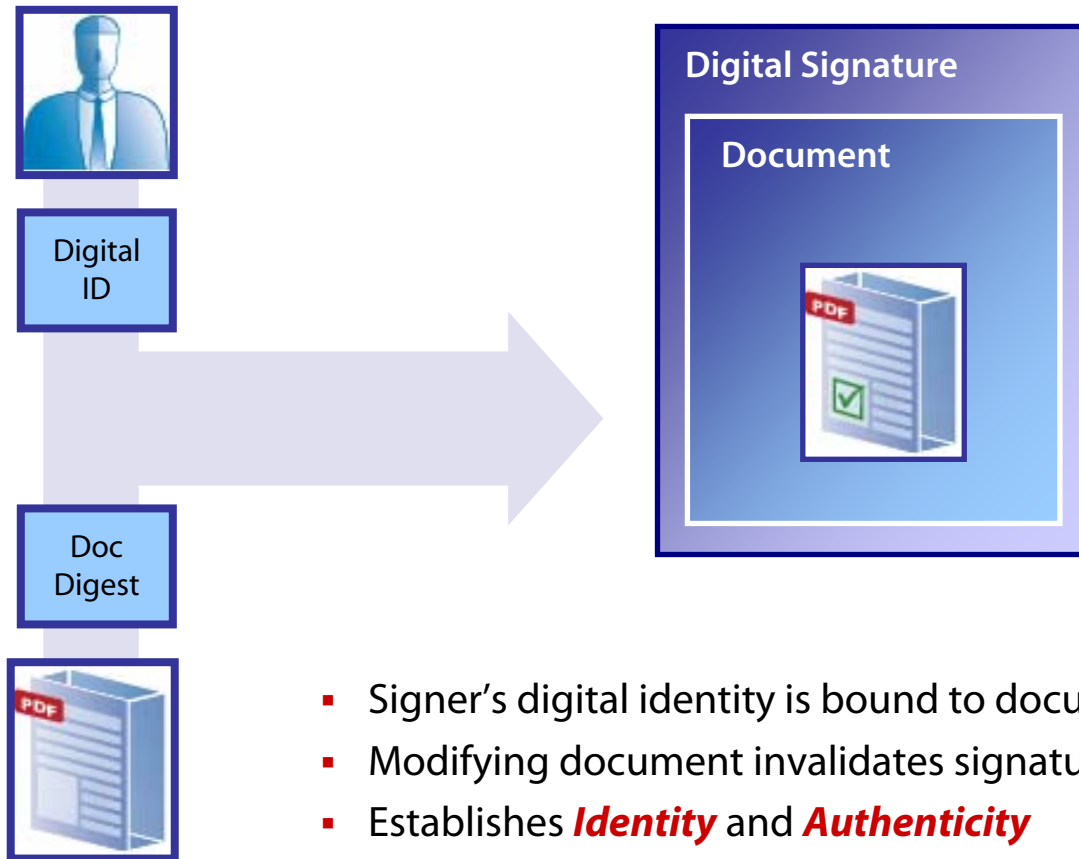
Digital ID

Doc Digest

PDF

Digital Signature

Document

PDF

- Signer's digital identity is bound to docu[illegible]
- Modifying document invalidates signatu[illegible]
- Establishes ***Identity*** and ***Authenticity***